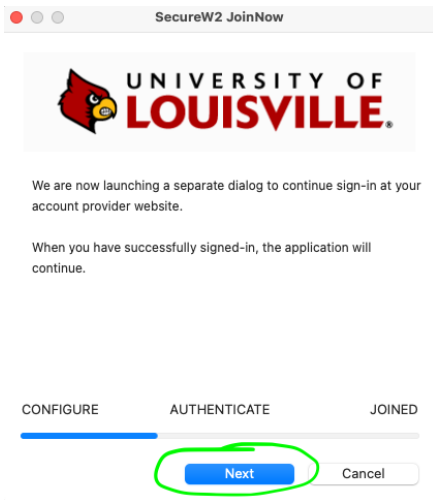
SecureW2 JoinNow

UNIVERSITY OF LOUISVILLE®

We are now launching a separate dialog to continue sign-in at your account provider website.

When you have successfully signed-in, the application will continue.

CONFIGURE AUTHENTICATE JOINED

Next Cancel